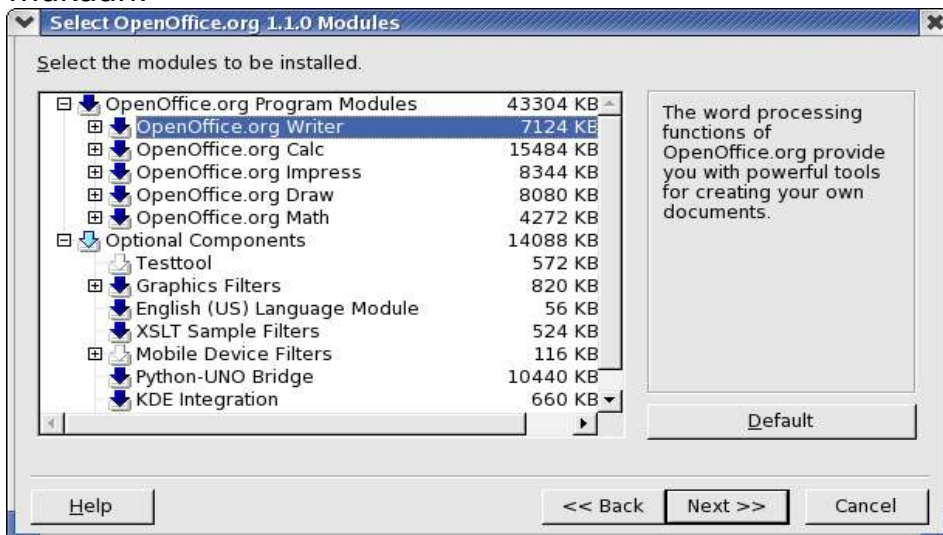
Select OpenOffice.org 1.1.0 Modules

Select the modules to be installed.

| | |
|---|---|
| OpenOffice.org Program Modules | 43304 KB |
| OpenOffice.org Writer | 7124 KB |
| OpenOffice.org Calc | 15484 KB |
| OpenOffice.org Impress | 8344 KB |
| OpenOffice.org Draw | 8080 KB |
| OpenOffice.org Math | 4272 KB |
| Optional Components | 14088 KB |
| Testtool | 572 KB |
| Graphics Filters | 820 KB |
| English (US) Language Module | 56 KB |
| XSLT Sample Filters | 524 KB |
| Mobile Device Filters | 116 KB |
| Python-UNO Bridge | 10440 KB |
| KDE Integration | 660 KB |

The word processing functions of OpenOffice.org provide you with powerful tools for creating your own documents.

Default

Help

<< Back

Next >>

Cancel